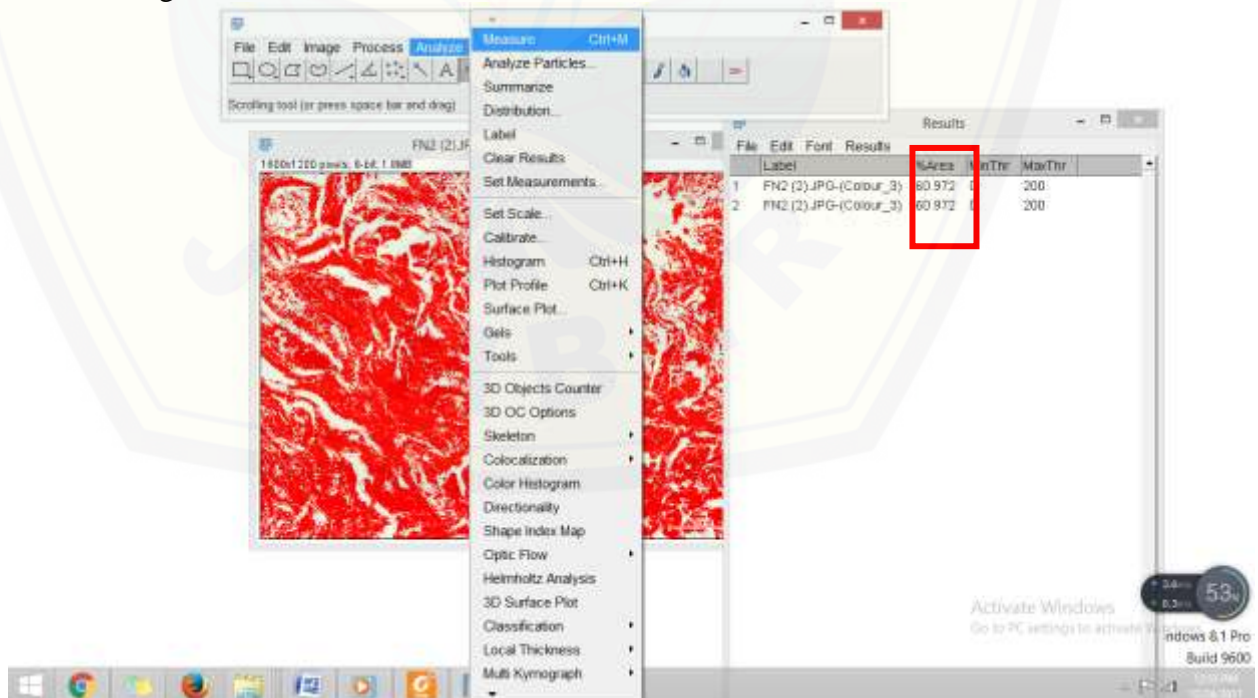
File Edit Image Process Analyze

Scrolling tool (or press space bar and drag)

FN2 (2).JF

1600x1200 pixels; 8-bit; 1.8MB

Measure Ctrl+M
Analyze Particles...
Summarize
Distribution...
Label
Clear Results
Set Measurements...
Set Scale...
Calibrate...
Histogram Ctrl+H
Plot Profile Ctrl+K
Surface Plot...
Gels
Tools
3D Objects Counter
3D OC Options
Skeleton
Colocalization
Color Histogram
Directionality
Shape Index Map
Optic Flow
Helmholtz Analysis
3D Surface Plot
Classification
Local Thickness
Multi Kymograph

Results

File Edit Font Results

| | Label | %Area | MinThr | MaxThr |
|---|---|---|---|---|
| 1 | FN2 (2).JPG-(Colour_3) | 60.972 | 0 | 200 |
| 2 | FN2 (2).JPG-(Colour_3) | 60.972 | 0 | 200 |

Activate Windows
Go to PC settings to activate Windows

Windows 8.1 Pro
Build 9600

53